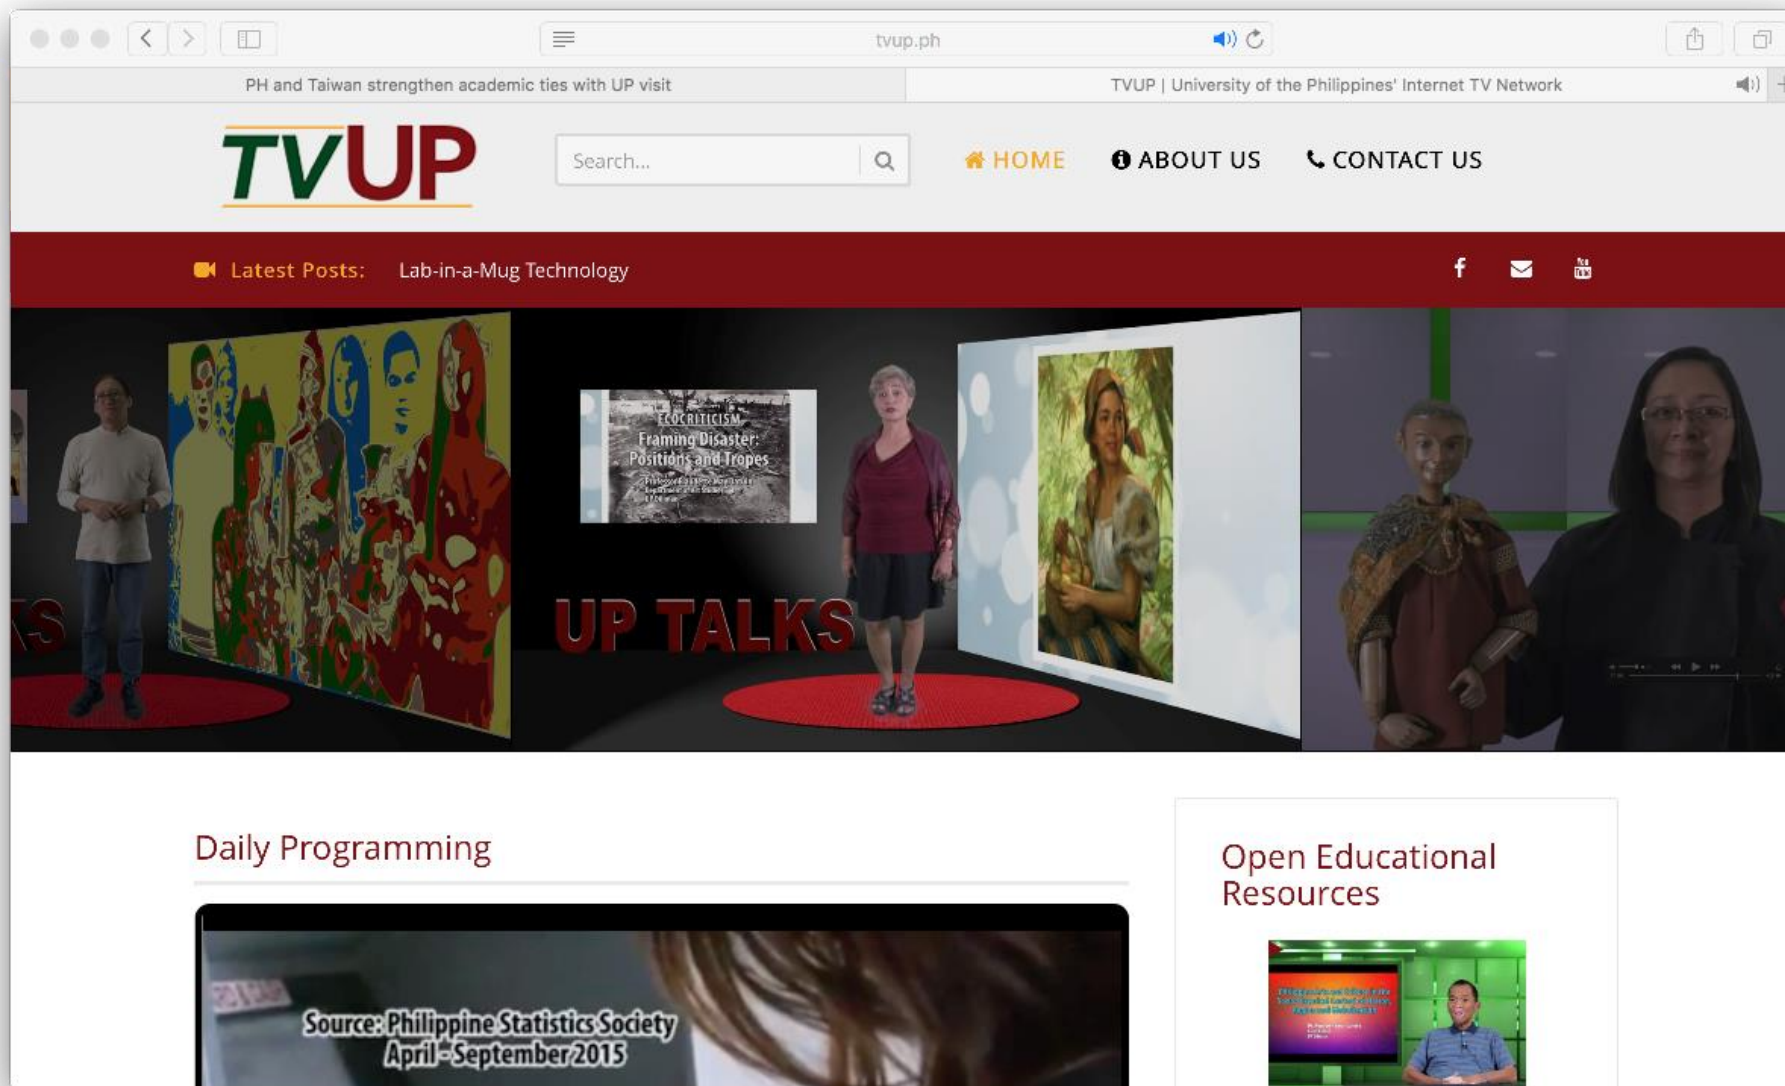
tvup.ph

PH and Taiwan strengthen academic ties with UP visit

TVUP | University of the Philippines' Internet TV Network

TVUP

Search...

HOME ABOUT US CONTACT US

Latest Posts: Lab-in-a-Mug Technology

ECOCRITICISM Framing Disaster: Positions and Tropes

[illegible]

UP TALKS

Daily Programming

Source: Philippine Statistics Society April - September 2015

Open Educational Resources

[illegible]